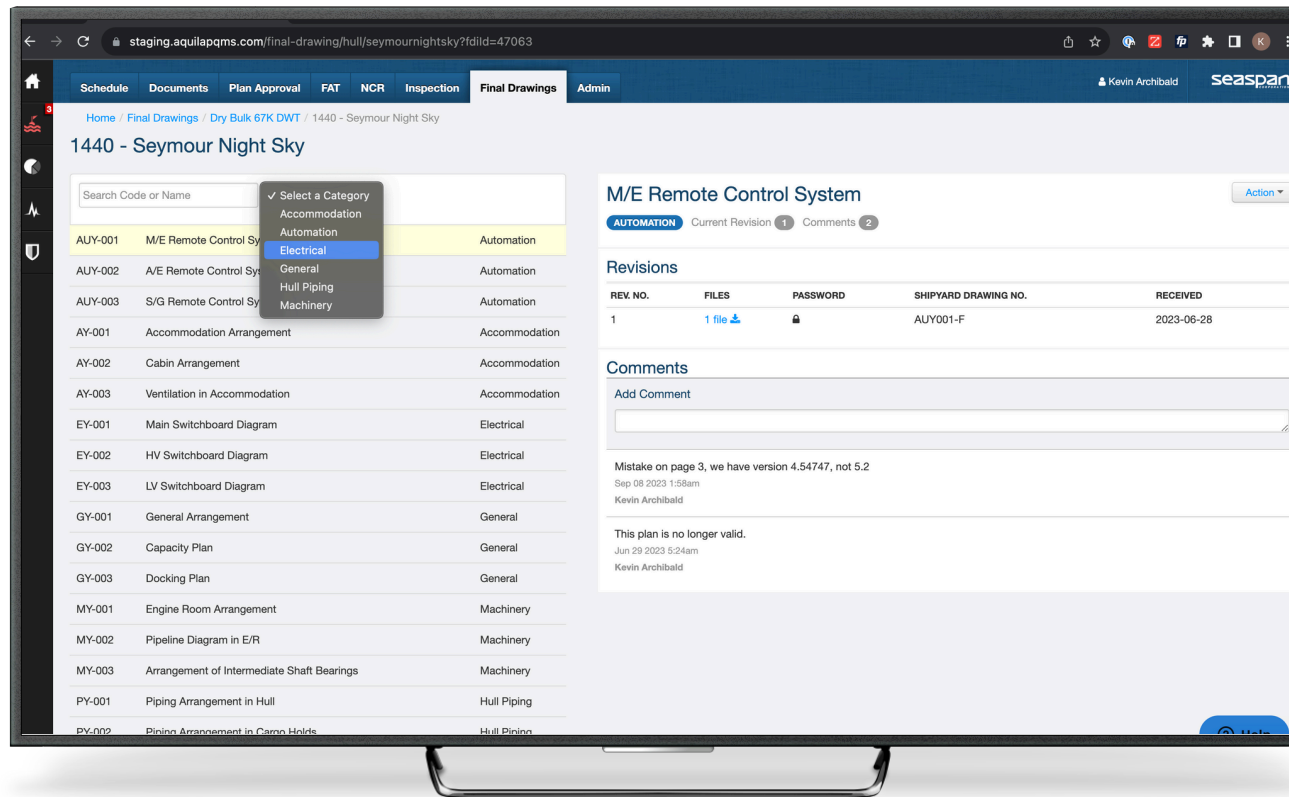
staging.aquilapqms.com/final-drawing/hull/seymournightsky?fdId=47063

K

3

Schedule Documents Plan Approval FAT NCR Inspection Final Drawings Admin

Kevin Archibald seaspan

Home / Final Drawings / Dry Bulk 67K DWT / 1440 - Seymour Night Sky

1440 - Seymour Night Sky

Search Code or Name

✓ Select a Category
Accommodation
Automation
Electrical
General
Hull Piping
Machinery

| | | |
|---|---|---|
| AUY-001 | M/E Remote Control Sy | Automation |
| AUY-002 | A/E Remote Control Sy | Automation |
| AUY-003 | S/G Remote Control Sy | Automation |
| AY-001 | Accommodation Arrangement | Accommodation |
| AY-002 | Cabin Arrangement | Accommodation |
| AY-003 | Ventilation in Accommodation | Accommodation |
| EY-001 | Main Switchboard Diagram | Electrical |
| EY-002 | HV Switchboard Diagram | Electrical |
| EY-003 | LV Switchboard Diagram | Electrical |
| GY-001 | General Arrangement | General |
| GY-002 | Capacity Plan | General |
| GY-003 | Docking Plan | General |
| MY-001 | Engine Room Arrangement | Machinery |
| MY-002 | Pipeline Diagram in E/R | Machinery |
| MY-003 | Arrangement of Intermediate Shaft Bearings | Machinery |
| PY-001 | Piping Arrangement in Hull | Hull Piping |
| PY-002 | Piping Arrangement in Cargo Holds | Hull Piping |

M/E Remote Control System

Action

AUTOMATION Current Revision 1 Comments 2

Revisions

| REV. NO. | FILES | PASSWORD | SHIPYARD DRAWING NO. | RECEIVED |
|---|---|---|---|---|
| 1 | 1 file | | AUY001-F | 2023-06-28 |

Comments

Add Comment

Mistake on page 3, we have version 4.54747, not 5.2
Sep 08 2023 1:58am
Kevin Archibald

This plan is no longer valid.
Jun 29 2023 5:24am
Kevin Archibald

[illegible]